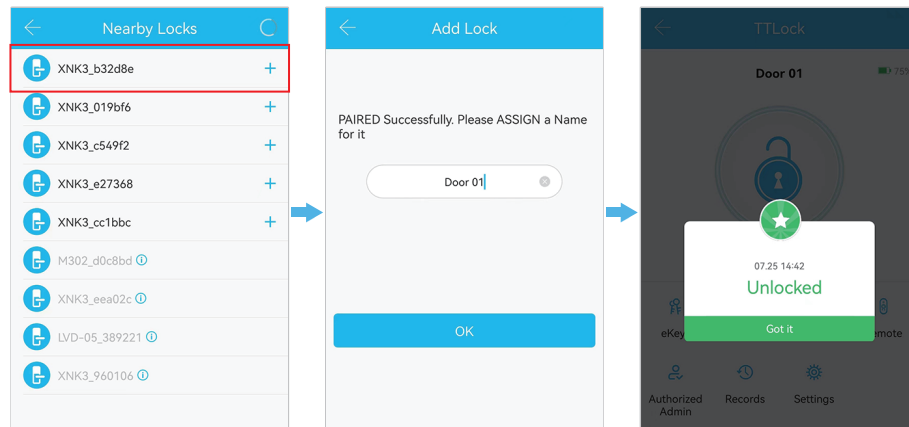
Nearby Locks

XNK3_b32d8e +

XNK3_019bf6 +

XNK3_c549f2 +

XNK3_e27368 +

XNK3_cc1bbc +

M302_d0c8bd

XNK3_eea02c

LVD-05_389221

XNK3_960106

Add Lock

PAIRED Successfully. Please ASSIGN a Name for it

Door 01

OK

TTLock

Door 01

75

07.25 14:42

Unlocked

Got it

eKey

emote

Authorized Admin

Records

Settings